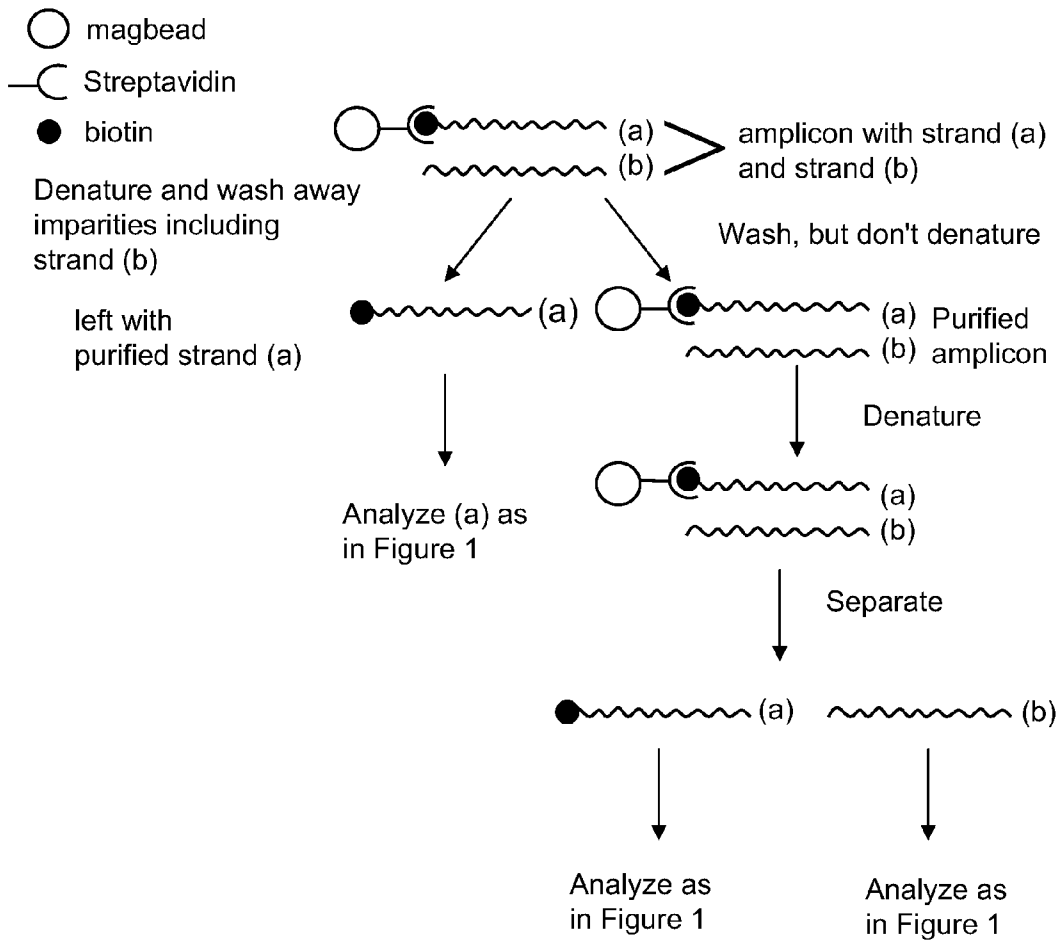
magbead
Streptavidin
biotin

(a)
(b)
amplicon with strand (a) and strand (b)

Denature and wash away imparities including strand (b)

Wash, but don't denature

left with purified strand (a)

(a)

(a) Purified
(b) amplicon

Denature

Analyze (a) as in Figure 1

(a)
(b)

Separate

(a)
(b)

Analyze as in Figure 1

Analyze as in Figure 1